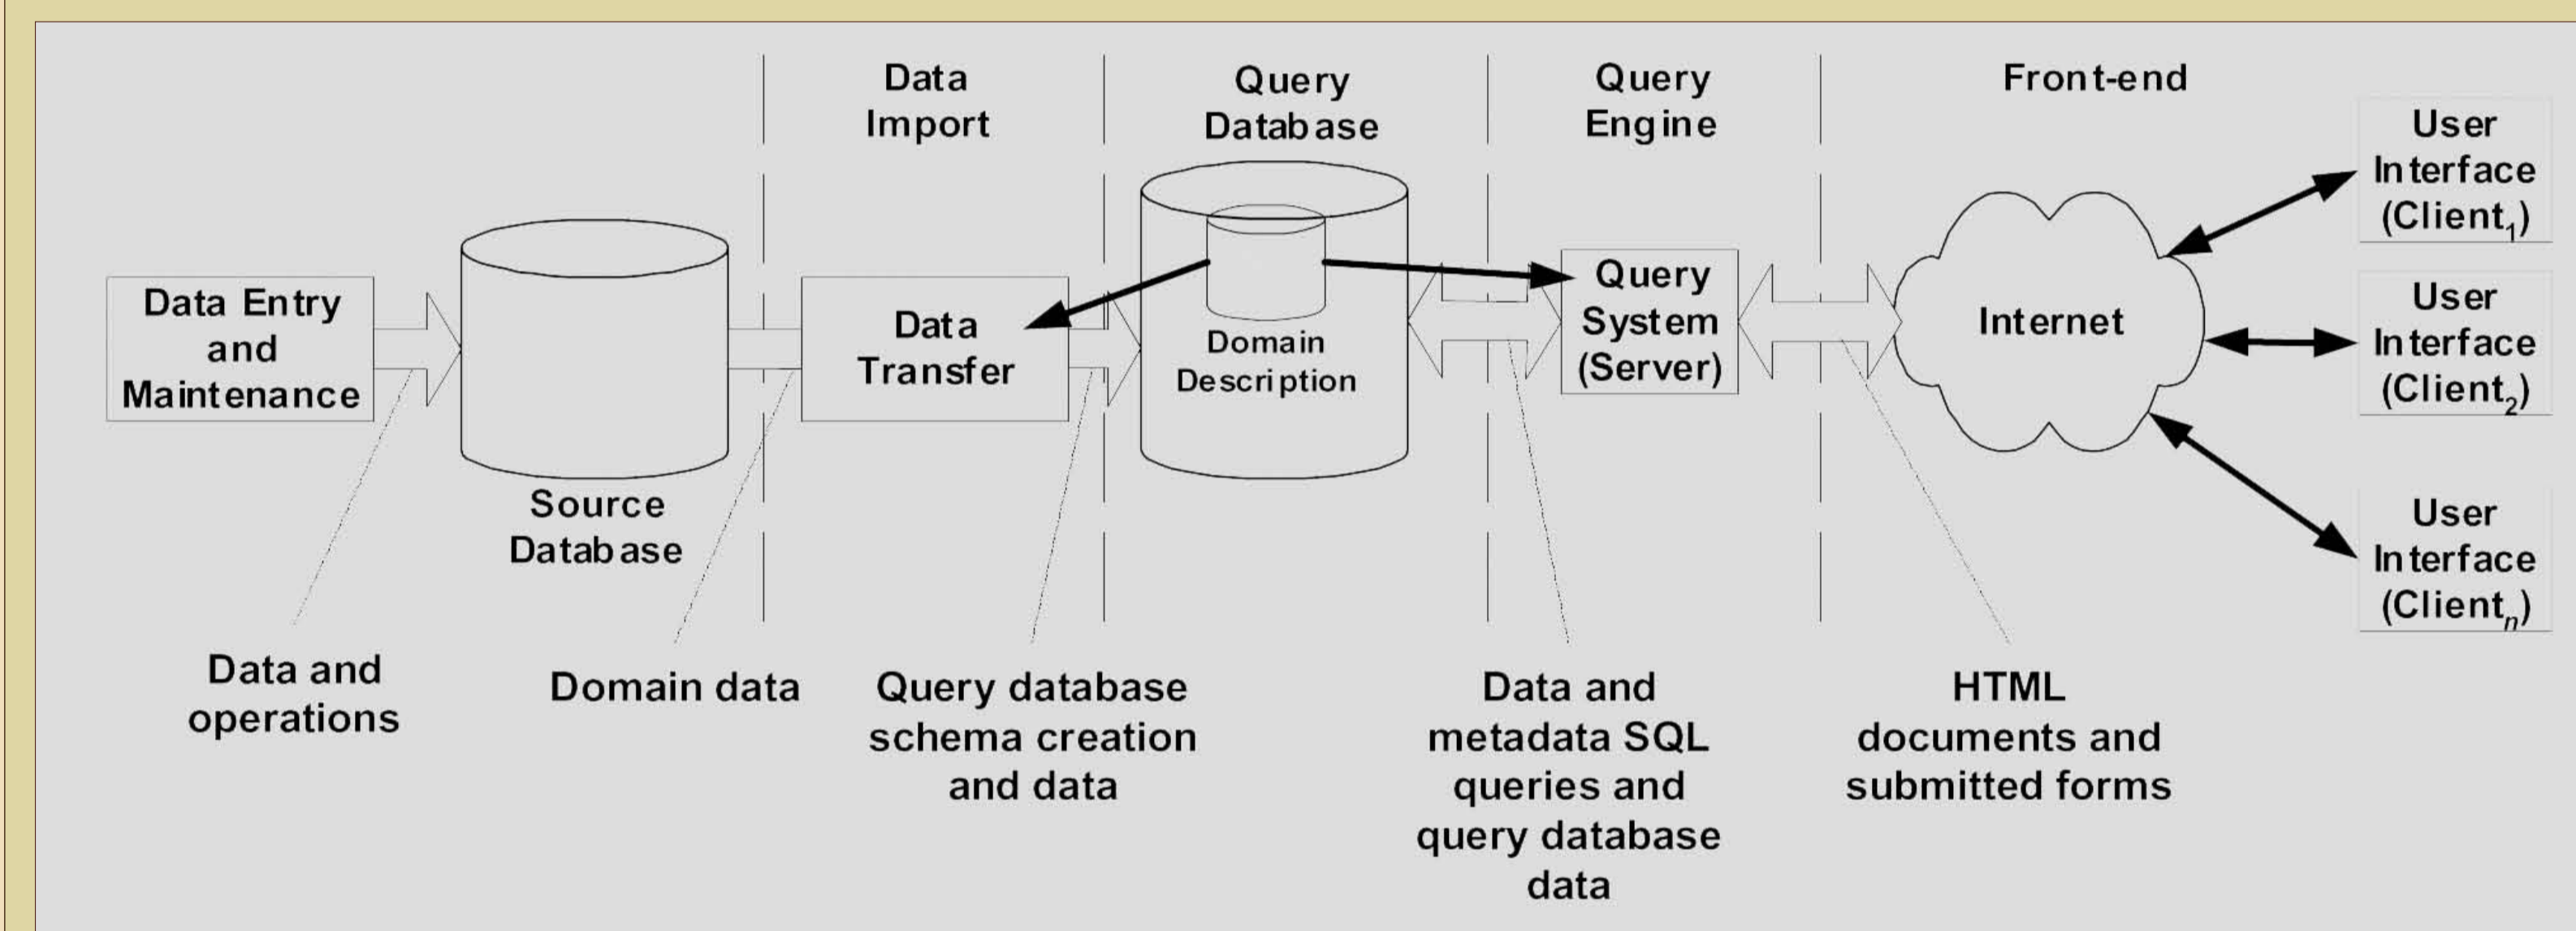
Data Import

Query Database

Query Engine

Front-end

Data Entry and Maintenance

Source Database

Data Transfer

Domain Description

Query System (Server)

Internet

User Interface (Client$_1$)

User Interface (Client$_2$)

User Interface (Client$_n$)

Data and operations

Domain data

Query database schema creation and data

Data and metadata SQL queries and query database data

HTML documents and submitted forms